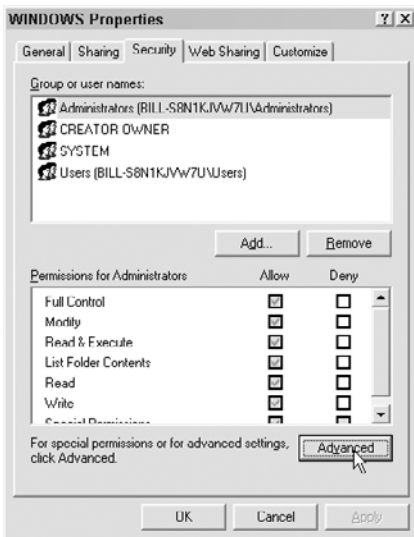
WINDOWS Properties ? X

General | Sharing | Security | Web Sharing | Customize

Group or user names:

Administrators (BILL-S8N1KJVW7U\Administrators)
CREATOR OWNER
SYSTEM
Users (BILL-S8N1KJVW7U\Users)

Add... Remove

| Permissions for Administrators | Allow | Deny |
|---|---|---|
| Full Control | ☑ | ☐ |
| Modify | ☑ | ☐ |
| Read & Execute | ☑ | ☐ |
| List Folder Contents | ☑ | ☐ |
| Read | ☑ | ☐ |
| Write | ☑ | ☐ |
| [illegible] | | |

For special permissions or for advanced settings, click Advanced. Advanced

OK Cancel Apply